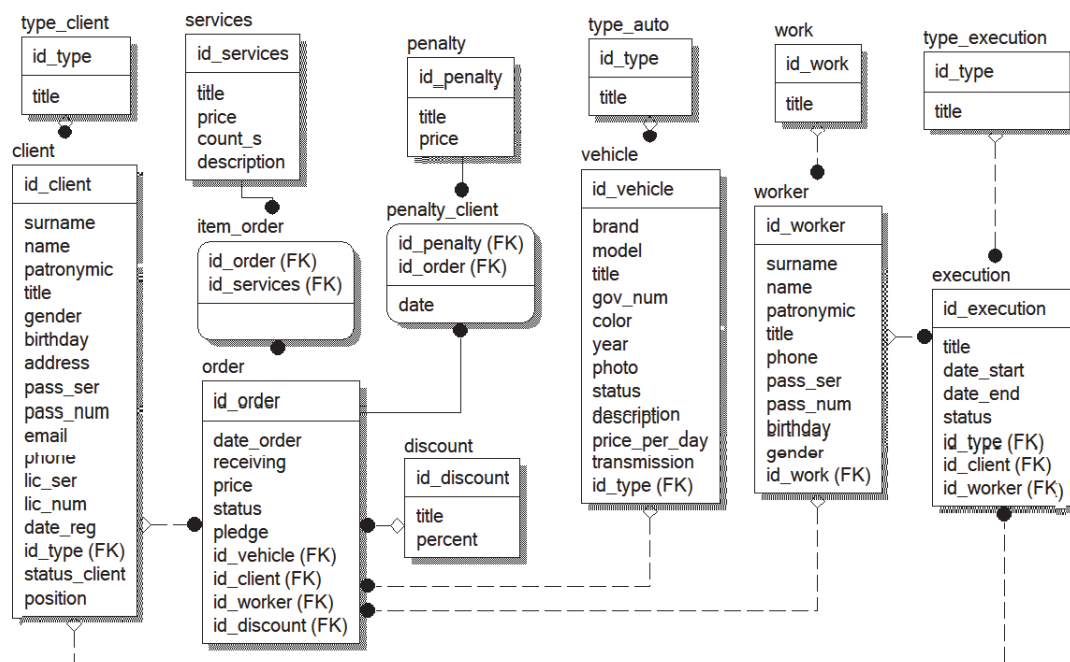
type_client

| id_type |
|---|
| title |

services

| id_services |
|---|
| title |
| price |
| count_s |
| description |

penalty

| id_penalty |
|---|
| title |
| price |

type_auto

| id_type |
|---|
| title |

work

| id_work |
|---|
| title |

type_execution

| id_type |
|---|
| title |

client

| id_client |
|---|
| surname |
| name |
| patronymic |
| title |
| gender |
| birthday |
| address |
| pass_ser |
| pass_num |
| email |
| phone |
| lic_ser |
| lic_num |
| date_reg |
| id_type (FK) |
| status_client |
| position |

item_order

| id_order (FK) |
|---|
| id_services (FK) |

penalty_client

| id_penalty (FK) |
|---|
| id_order (FK) |
| date |

vehicle

| id_vehicle |
|---|
| brand |
| model |
| title |
| gov_num |
| color |
| year |
| photo |
| status |
| description |
| price_per_day |
| transmission |
| id_type (FK) |

worker

| id_worker |
|---|
| surname |
| name |
| patronymic |
| title |
| phone |
| pass_ser |
| pass_num |
| birthday |
| gender |
| id_work (FK) |

execution

| id_execution |
|---|
| title |
| date_start |
| date_end |
| status |
| id_type (FK) |
| id_client (FK) |
| id_worker (FK) |

order

| id_order |
|---|
| date_order |
| receiving |
| price |
| status |
| pledge |
| id_vehicle (FK) |
| id_client (FK) |
| id_worker (FK) |
| id_discount (FK) |

discount

| id_discount |
|---|
| title |
| percent |